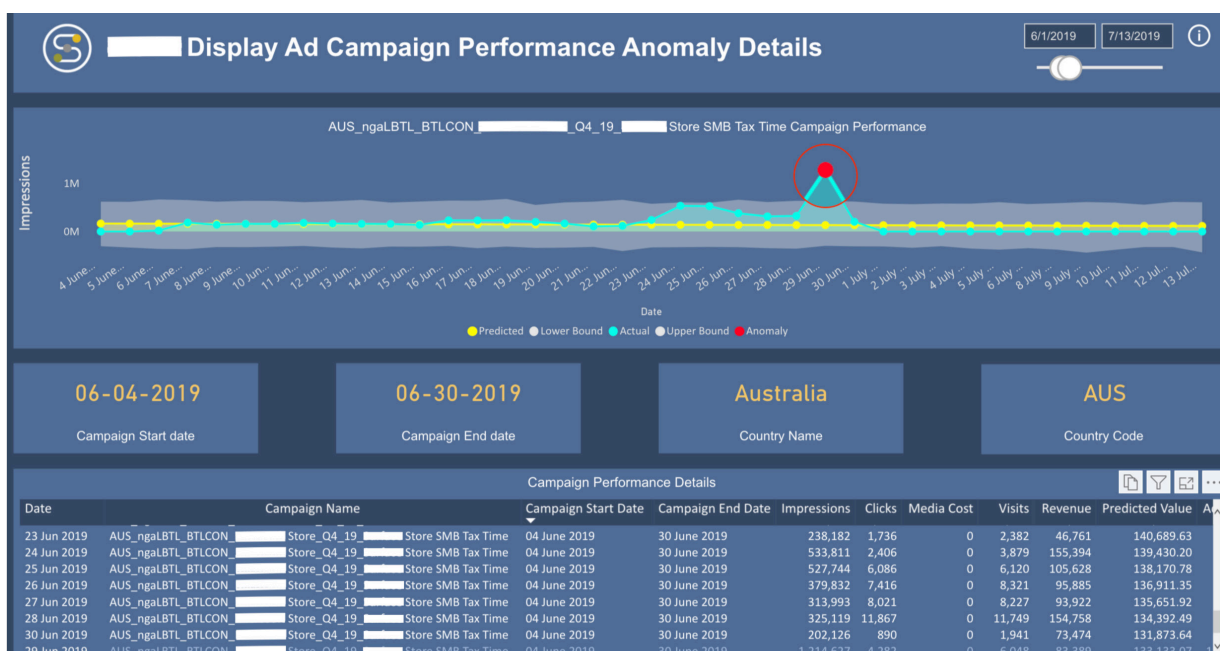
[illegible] Display Ad Campaign Performance Anomaly Details

6/1/2019 7/13/2019

AUS_ngaLBTL_BTLCON_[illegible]_Q4_19_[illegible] Store SMB Tax Time Campaign Performance

Impressions

1M

0M

4 June... 5 June... 6 June... 7 June... 8 June... 9 June... 10 Jun... 11 Jun... 12 Jun... 13 Jun... 14 Jun... 15 Jun... 16 Jun... 17 Jun... 18 Jun... 19 Jun... 20 Jun... 21 Jun... 22 Jun... 23 Jun... 24 Jun... 25 Jun... 26 Jun... 27 Jun... 28 Jun... 29 Jun... 30 Jun... 1 July... 2 July... 3 July... 4 July... 5 July... 6 July... 7 July... 8 July... 9 July... 10 Jul... 11 Jul... 12 Jul... 13 Jul...

Date

Predicted Lower Bound Actual Upper Bound Anomaly

06-04-2019
Campaign Start date

06-30-2019
Campaign End date

Australia
Country Name

AUS
Country Code

Campaign Performance Details

| Date | Campaign Name | Campaign Start Date | Campaign End Date | Impressions | Clicks | Media Cost | Visits | Revenue | Predicted Value | A |
|---|---|---|---|---|---|---|---|---|---|---|
| 23 Jun 2019 | AUS_ngaLBTL_BTLCON_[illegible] Store_Q4_19_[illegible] Store SMB Tax Time | 04 June 2019 | 30 June 2019 | 238,182 | 1,736 | 0 | 2,382 | 46,761 | 140,689.63 | |
| 24 Jun 2019 | AUS_ngaLBTL_BTLCON_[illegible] Store_Q4_19_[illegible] Store SMB Tax Time | 04 June 2019 | 30 June 2019 | 533,811 | 2,406 | 0 | 3,879 | 155,394 | 139,430.20 | |
| 25 Jun 2019 | AUS_ngaLBTL_BTLCON_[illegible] Store_Q4_19_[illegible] Store SMB Tax Time | 04 June 2019 | 30 June 2019 | 527,744 | 6,086 | 0 | 6,120 | 105,628 | 138,170.78 | |
| 26 Jun 2019 | AUS_ngaLBTL_BTLCON_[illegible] Store_Q4_19_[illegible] Store SMB Tax Time | 04 June 2019 | 30 June 2019 | 379,832 | 7,416 | 0 | 8,321 | 95,885 | 136,911.35 | |
| 27 Jun 2019 | AUS_ngaLBTL_BTLCON_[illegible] Store_Q4_19_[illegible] Store SMB Tax Time | 04 June 2019 | 30 June 2019 | 313,993 | 8,021 | 0 | 8,227 | 93,922 | 135,651.92 | |
| 28 Jun 2019 | AUS_ngaLBTL_BTLCON_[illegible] Store_Q4_19_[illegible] Store SMB Tax Time | 04 June 2019 | 30 June 2019 | 325,119 | 11,867 | 0 | 11,749 | 154,758 | 134,392.49 | |
| 30 Jun 2019 | AUS_ngaLBTL_BTLCON_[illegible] Store_Q4_19_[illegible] Store SMB Tax Time | 04 June 2019 | 30 June 2019 | 202,126 | 890 | 0 | 1,941 | 73,474 | 131,873.64 | |
| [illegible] | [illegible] | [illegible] | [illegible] | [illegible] | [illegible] | 0 | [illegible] | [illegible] | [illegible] | |